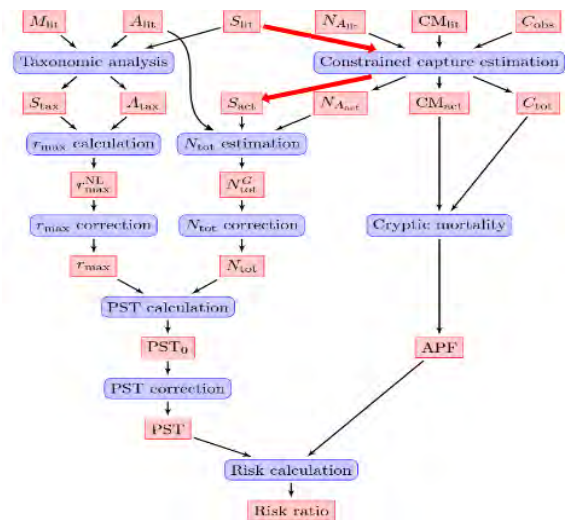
$M_{\text{lit}}$
$A_{\text{lit}}$
$S_{\text{lit}}$
$NA_{\text{lit}}$
$\text{CM}_{\text{lit}}$
$C_{\text{obs}}$

Taxonomic analysis

Constrained capture estimation

$S_{\text{tax}}$
$A_{\text{tax}}$
$S_{\text{act}}$
$NA_{\text{act}}$
$\text{CM}_{\text{act}}$
$C_{\text{tot}}$

$r_{\max}$ calculation

$N_{\text{tot}}$ estimation

$r_{\max}^{\text{NL}}$
$N_{\text{tot}}^{G}$

$r_{\max}$ correction

$N_{\text{tot}}$ correction

Cryptic mortality

$r_{\max}$
$N_{\text{tot}}$

PST calculation

$\text{PST}_0$

APF

PST correction

PST

Risk calculation

Risk ratio